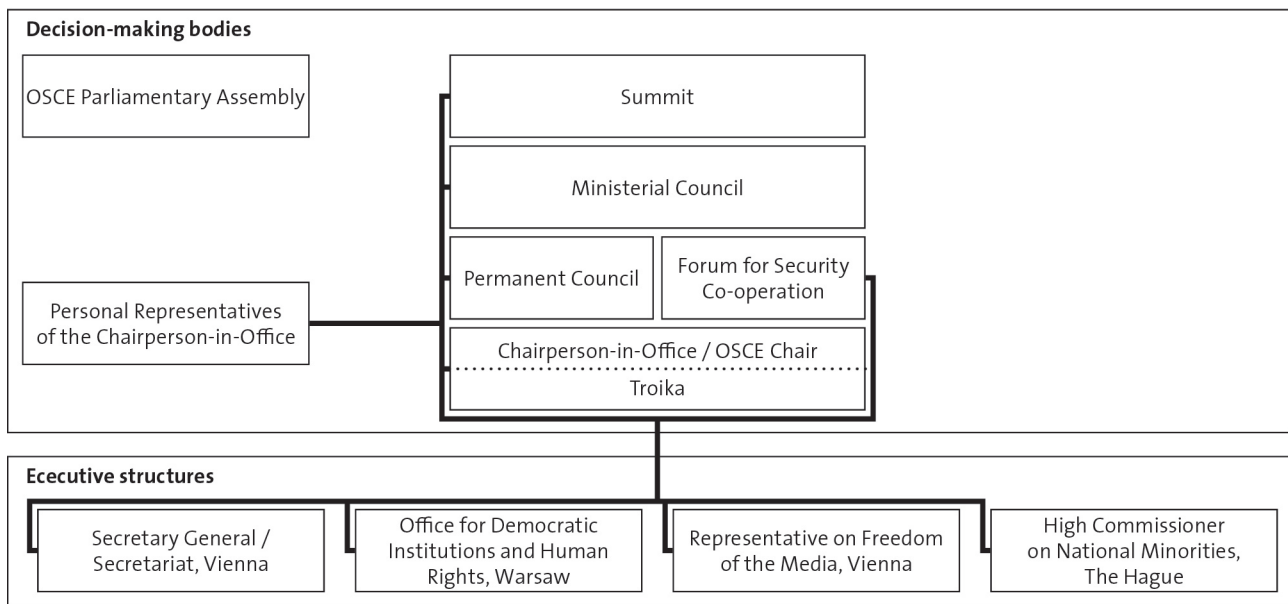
Decision-making bodies

OSCE Parliamentary Assembly

Summit

Ministerial Council

Permanent Council

Forum for Security Co-operation

Personal Representatives of the Chairperson-in-Office

Chairperson-in-Office / OSCE Chair

Troika

Ececutive structures

Secretary General / Secretariat, Vienna

Office for Democratic Institutions and Human Rights, Warsaw

Representative on Freedom of the Media, Vienna

High Commissioner on National Minorities, The Hague